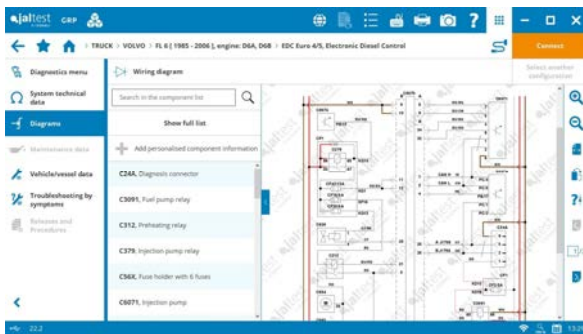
jaltest CGP

TRUCK > VOLVO > FL 6 [ 1985 - 2006 ], engine: D6A, D6B > EDC Euro 4/5, Electronic Diesel Control

Connect

Select another configuration

Diagnostics menu

System technical data

Diagrams

Maintenance data

Vehicle/vessel data

Troubleshooting by symptoms

Releases and Procedures

Wiring diagram

Search in the component list

Show full list

Add personalised component information

C24A. Diagnosis connector

C5091. Fuel pump relay

C312. Preheating relay

C379. Injection pump relay

C56X. Fuse holder with 6 fuses

C6071. Injection pump

22.2

13: